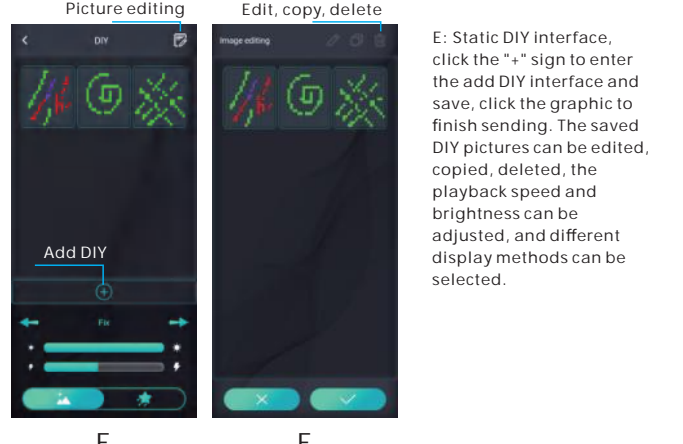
Picture editing

Edit, copy, delete

DIY

Image editing

Add DIY

Fix

E

E

E: Static DIY interface, click the "+" sign to enter the add DIY interface and save, click the graphic to finish sending. The saved DIY pictures can be edited, copied, deleted, the playback speed and brightness can be adjusted, and different display methods can be selected.